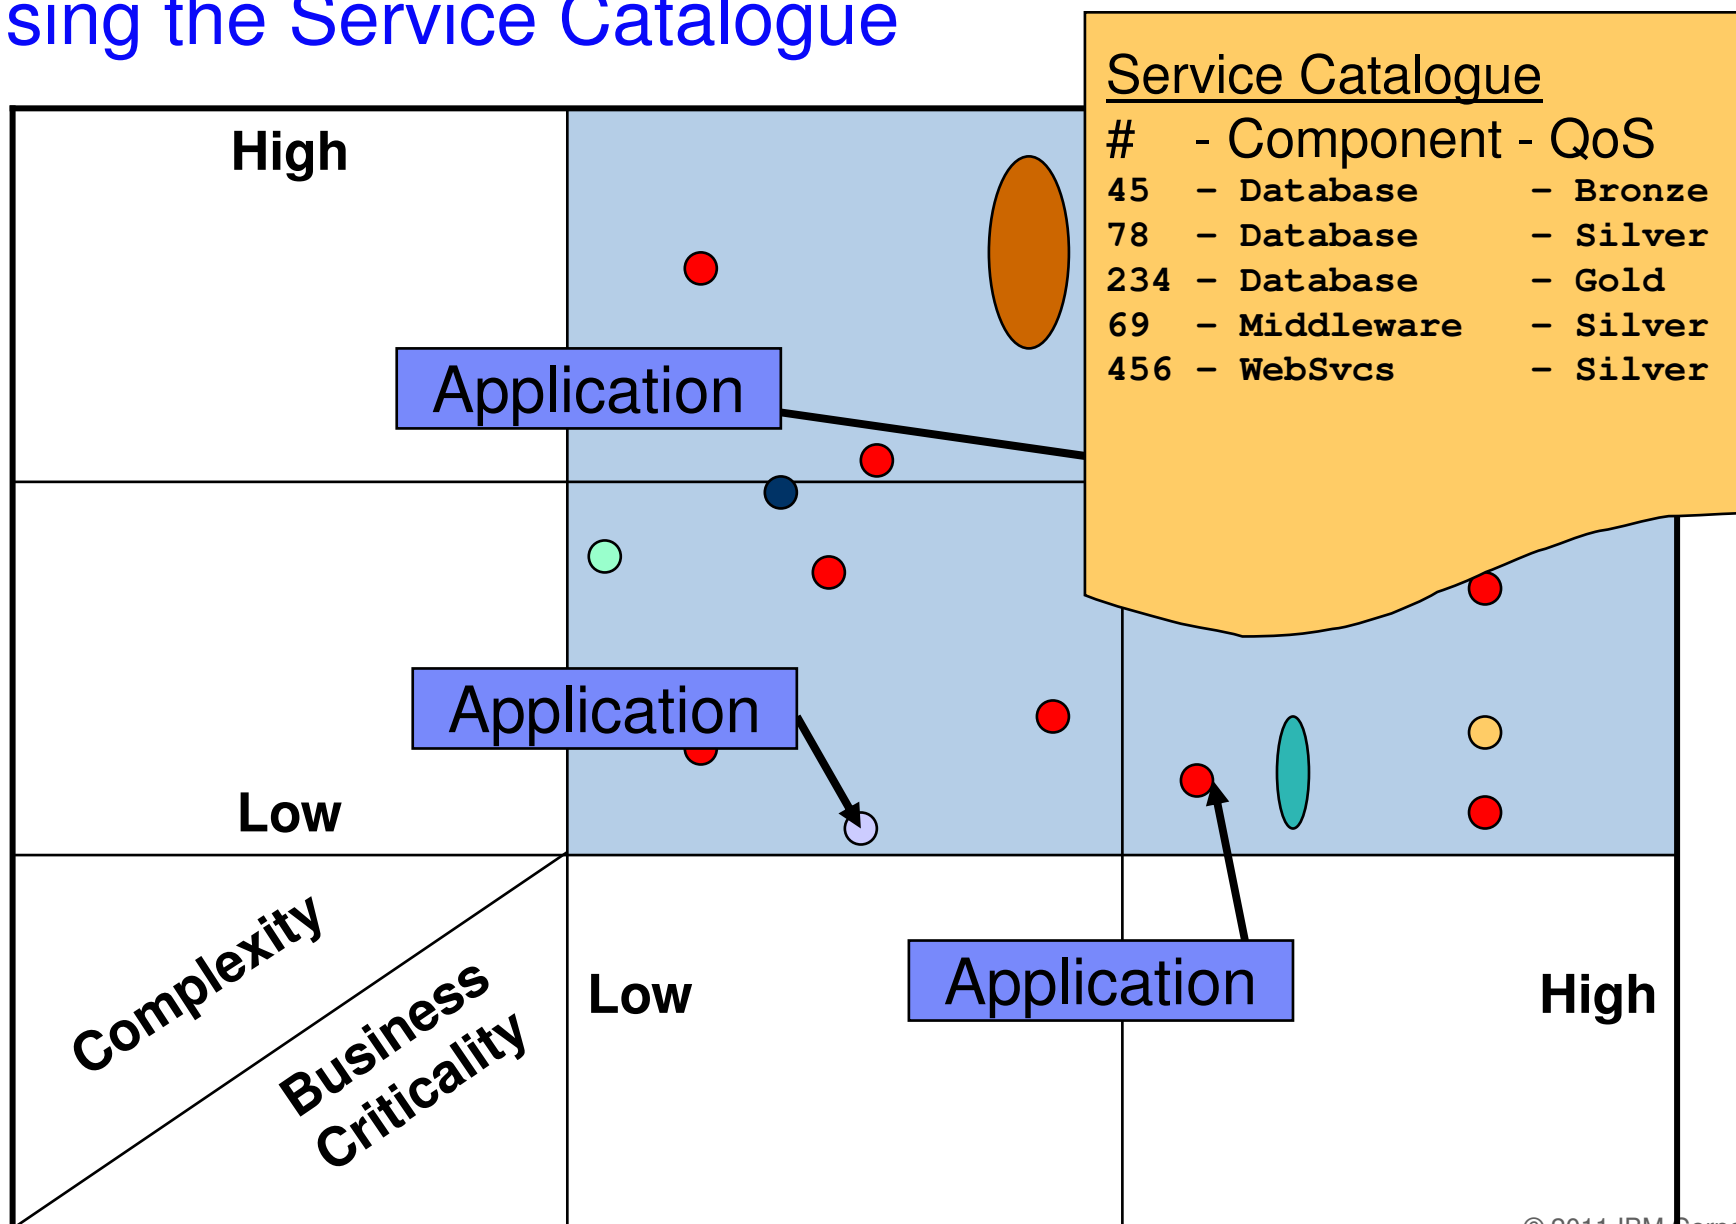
sing the Service Catalogue

Service Catalogue

# - Component - QoS

45 – Database – Bronze
78 – Database – Silver
234 – Database – Gold
69 – Middleware – Silver
456 – WebSvcs – Silver

High

Application

Application

Low

Complexity

Business Criticality

Low

Application

High

© 2011 IBM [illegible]